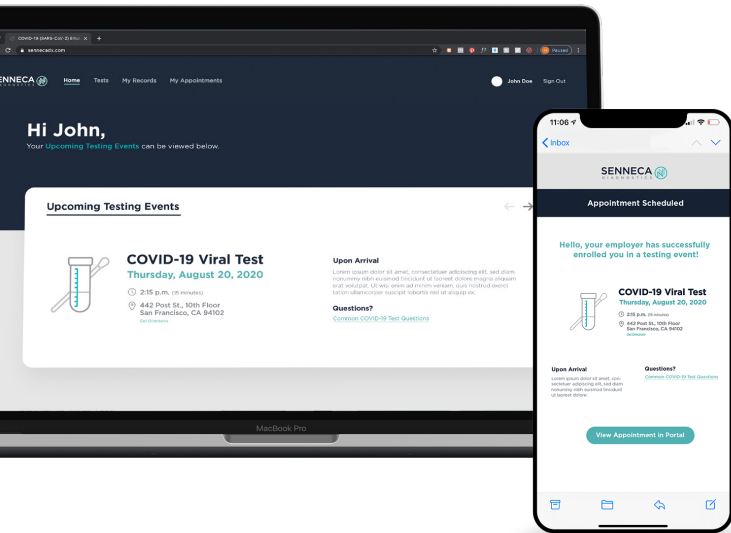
COVID-19 (SARS-CoV-2) Ris ×
senneca.com
Paused
SENNECA
Home Tests My Records My Appointments
John Doe Sign Out

Hi John,
Your Upcoming Testing Events can be viewed below.

Upcoming Testing Events

COVID-19 Viral Test
Thursday, August 20, 2020
2:15 p.m. (15 minutes)
442 Post St., 10th Floor
San Francisco, CA 94102
Get Directions

Upon Arrival
Lorem ipsum dolor sit amet, consectetuer adipiscing elit, sed diam nonummy nibh euismod tincidunt ut laoreet dolore magna aliquam erat volutpat. Ut wisi enim ad minim veniam, quis nostrud exerci tation ullamcorper suscipit lobortis nisl ut aliquip ex.

Questions?
Common COVID-19 Test Questions

MacBook Pro

11:06
Inbox

SENNECA
DIAGNOSTICS

Appointment Scheduled

Hello, your employer has successfully enrolled you in a testing event!

COVID-19 Viral Test
Thursday, August 20, 2020
2:15 p.m. (15 minutes)
442 Post St., 10th Floor
San Francisco, CA 94102
Directions

Upon Arrival
Lorem ipsum dolor sit amet, consectetuer adipiscing elit, sed diam nonummy nibh euismod tincidunt ut laoreet dolore

Questions?
Common COVID-19 Test Questions

View Appointment in Portal